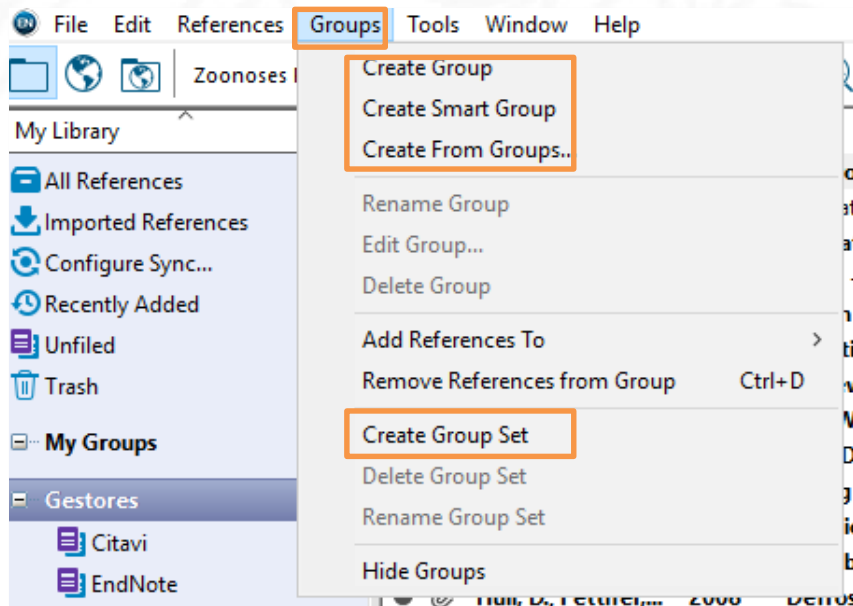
File Edit References Groups Tools Window Help

Zoonoses I

My Library

All References
Imported References
Configure Sync...
Recently Added
Unfiled
Trash

My Groups

Gestores
Citavi
EndNote

Create Group
Create Smart Group
Create From Groups...

Rename Group
Edit Group...
Delete Group

Add References To
Remove References from Group Ctrl+D

Create Group Set
Delete Group Set
Rename Group Set

Hide Groups